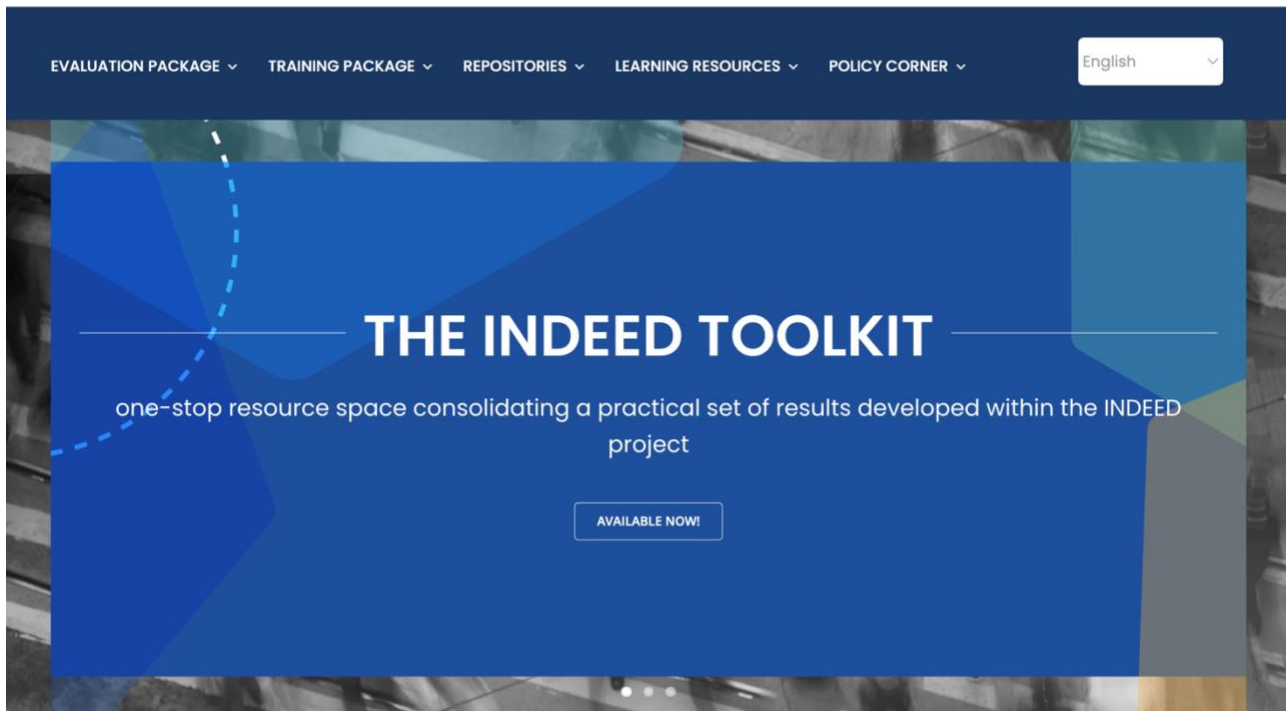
EVALUATION PACKAGE TRAINING PACKAGE REPOSITORIES LEARNING RESOURCES POLICY CORNER

English

THE INDEED TOOLKIT

one-stop resource space consolidating a practical set of results developed within the INDEED project

AVAILABLE NOW!